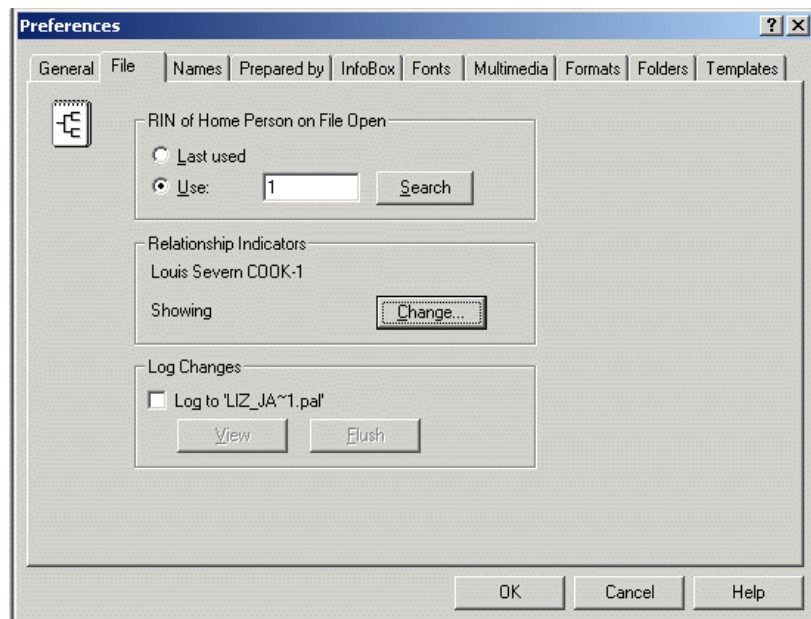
Preferences

?
X

General
File
Names
Prepared by
InfoBox
Fonts
Multimedia
Formats
Folders
Templates

RIN of Home Person on File Open

Last used

Use:
1
Search

Relationship Indicators

Louis Severn COOK-1

Showing
Change...

Log Changes

Log to 'LIZ_JA~1.pal'

View
Flush

OK
Cancel
Help